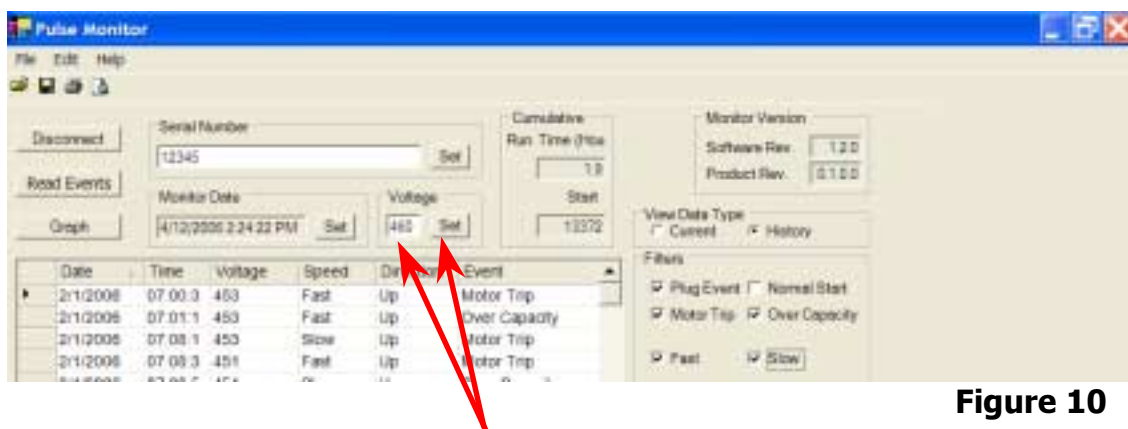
Pulse Monitor

File Edit Help

Disconnect

Read Events

Graph

Serial Number
12345
Set

Monitor Date
4/12/2006 2:24:22 PM
Set

Voltage
460
Set

Cumulative
Run Time (Hrs
1.9
Start
13372

Monitor Version
Software Rev. 1.2.0
Product Rev. 0.1.0.0

View Data Type
Current History

Filters
Plug Event Normal Start
Motor Trip Over Capacity
Fast Slow

| | Date | Time | Voltage | Speed | Dir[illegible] | Event |
|---|---|---|---|---|---|---|
| ▸ | 2/1/2006 | 07:00:3 | 453 | Fast | Up | Motor Trip |
| | 2/1/2006 | 07:01:1 | 453 | Fast | Up | Over Capacity |
| | 2/1/2006 | 07:08:1 | 453 | Slow | Up | Motor Trip |
| | 2/1/2006 | 07:08:3 | 451 | Fast | Up | Motor Trip |
| | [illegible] | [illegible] | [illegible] | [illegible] | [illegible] | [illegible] |

Figure 10